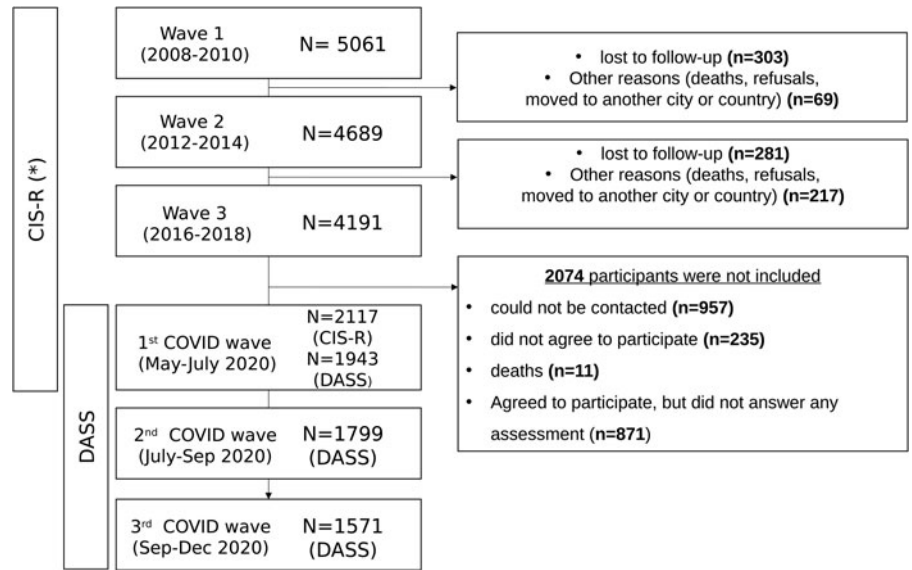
CIS-R (*)

Wave 1 (2008-2010) N= 5061

• lost to follow-up **(n=303)**
• Other reasons (deaths, refusals, moved to another city or country) **(n=69)**

Wave 2 (2012-2014) N=4689

• lost to follow-up **(n=281)**
• Other reasons (deaths, refusals, moved to another city or country) **(n=217)**

Wave 3 (2016-2018) N=4191

**2074** participants were not included
• could not be contacted **(n=957)**
• did not agree to participate **(n=235)**
• deaths **(n=11)**
• Agreed to participate, but did not answer any assessment **(n=871)**

DASS

1st COVID wave (May-July 2020) N=2117 (CIS-R) N=1943 (DASS)

2nd COVID wave (July-Sep 2020) N=1799 (DASS)

3rd COVID wave (Sep-Dec 2020) N=1571 (DASS)